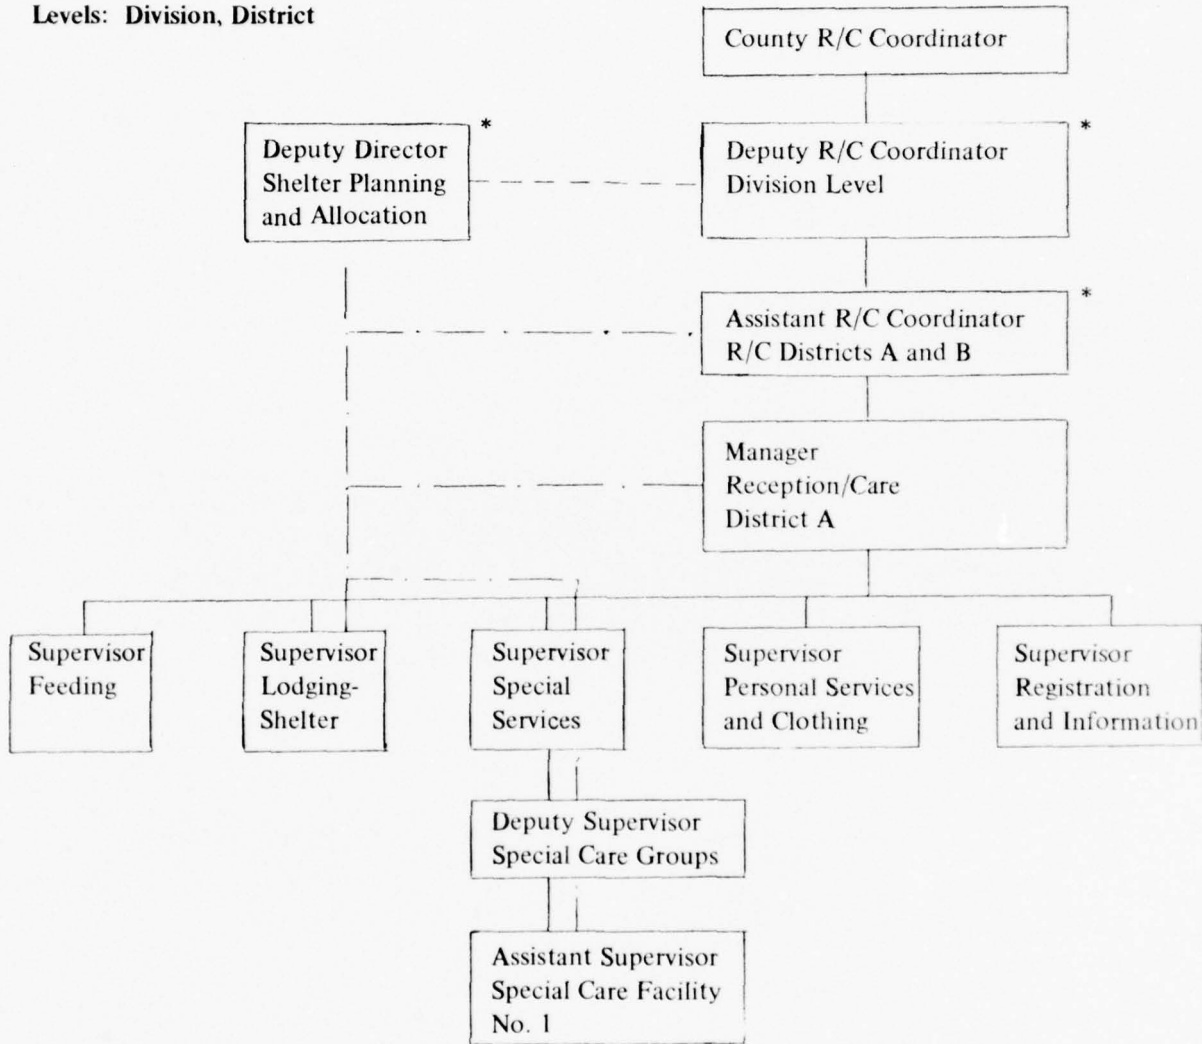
Levels: Division, District

County R/C Coordinator

Deputy Director Shelter Planning and Allocation *

Deputy R/C Coordinator Division Level *

Assistant R/C Coordinator R/C Districts A and B *

Manager Reception/Care District A

Supervisor Feeding

Supervisor Lodging-Shelter

Supervisor Special Services

Supervisor Personal Services and Clothing

Supervisor Registration and Information

Deputy Supervisor Special Care Groups

Assistant Supervisor Special Care Facility No. 1